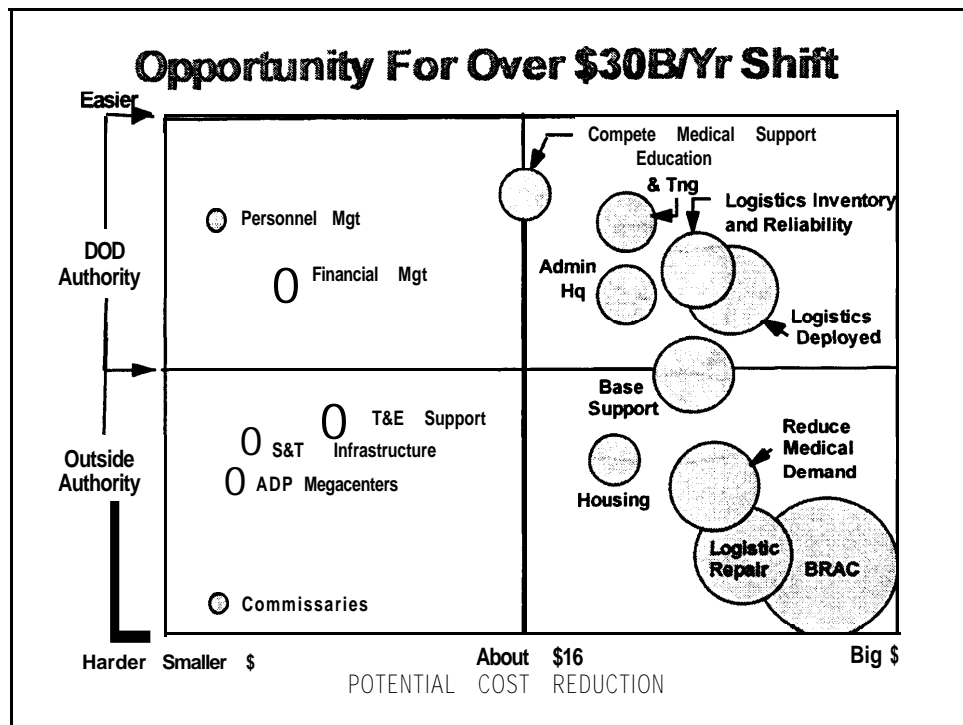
Opportunity For Over \$30B/Yr Shift

Easier

DOD Authority

Outside Authority

Personnel Mgt

0 Financial Mgt

Compete Medical Support

Education & Tng

Logistics Inventory and Reliability

Admin Hq

Logistics Deployed

Base Support

0 T&E Support

0 S&T Infrastructure

0 ADP Megacenters

Housing

Reduce Medical Demand

Logistic Repair

BRAC

Commissaries

Harder Smaller \$

About \$16

Big \$

POTENTIAL COST REDUCTION